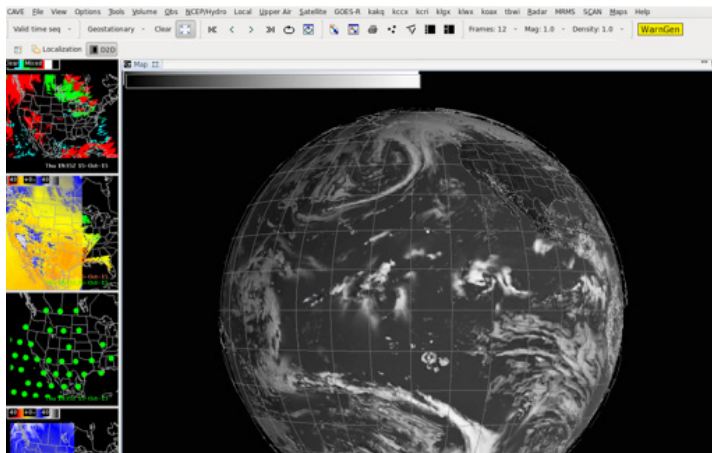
CAVE File View Options Tools Volume Obs NCEP/Hydro Local Upper Air Satellite GOES-R kakq kcca kcri klgx klwx koax tbwi Radar MRMS SCAN Maps Help

Valid time seq Geostationary Clear Frames: 12 Mag: 1.0 Density: 1.0 WarnGen

Localization D2D

Map

Thu 19:15Z 15-Oct-15